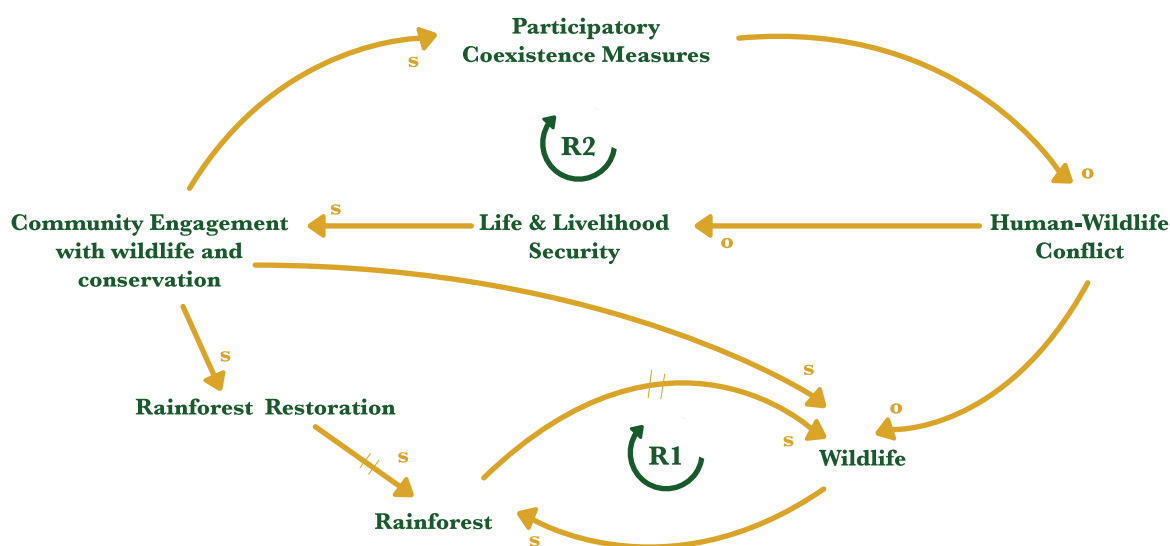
Participatory Coexistence Measures

s

R2

o

Community Engagement with wildlife and conservation

s

Life & Livelihood Security

o

Human-Wildlife Conflict

s

s

Rainforest Restoration

o

s

R1

Wildlife

s

Rainforest

s